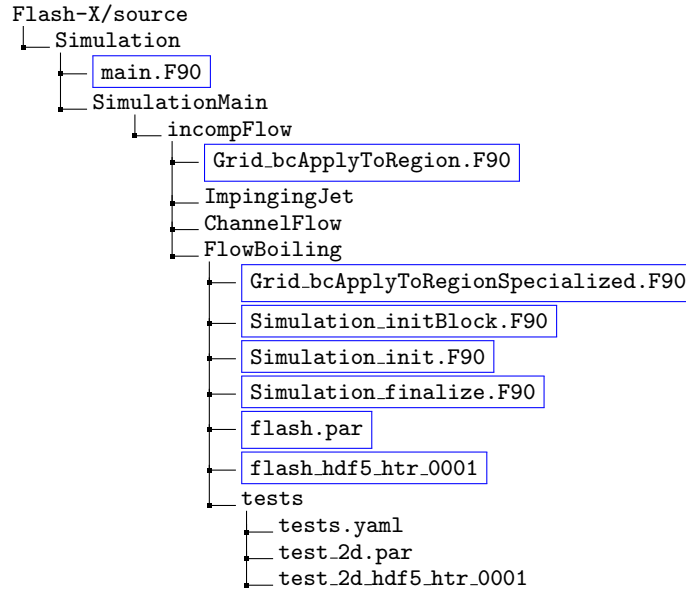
Flash-X/source
Simulation
main.F90
SimulationMain
incompFlow
Grid_bcApplyToRegion.F90
ImpingingJet
ChannelFlow
FlowBoiling
Grid_bcApplyToRegionSpecialized.F90
Simulation_initBlock.F90
Simulation_init.F90
Simulation_finalize.F90
flash.par
flash_hdf5_htr_0001
tests
tests.yaml
test_2d.par
test_2d_hdf5_htr_0001